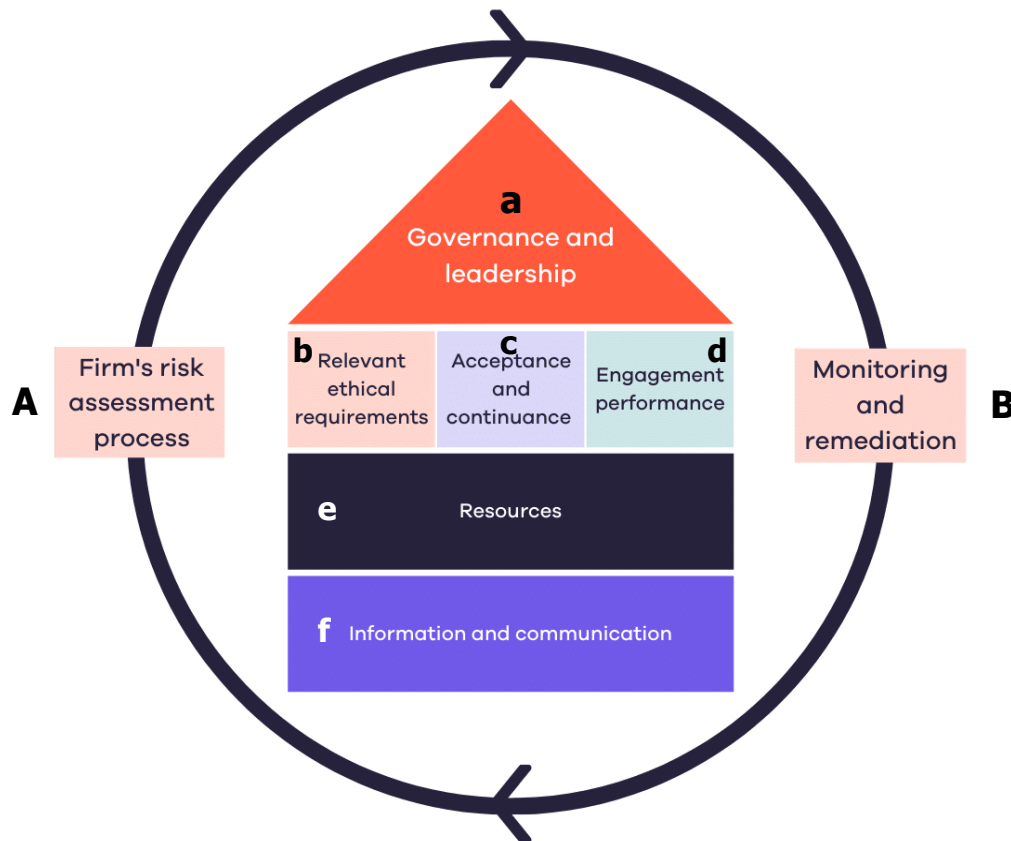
a
Governance and leadership

A

Firm's risk assessment process

b
Relevant ethical requirements

c
Acceptance and continuance

d
Engagement performance

Monitoring and remediation

B

e
Resources

f
Information and communication